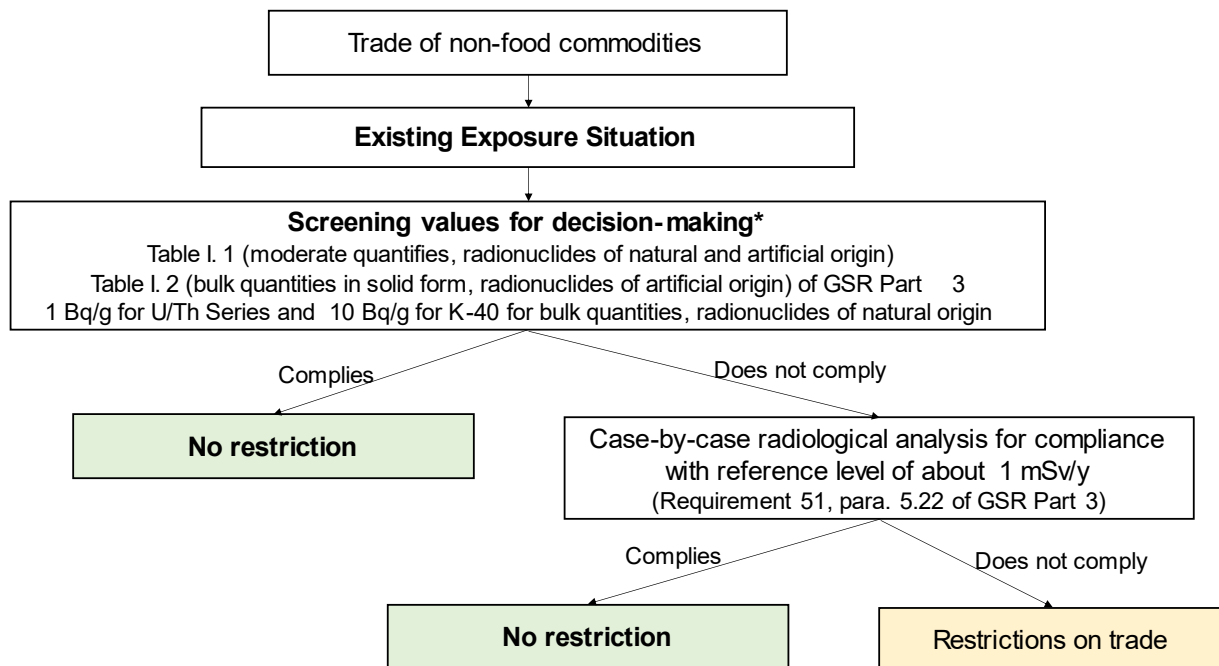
Trade of non-food commodities

Existing Exposure Situation

Screening values for decision-making*
Table I. 1 (moderate quantifies, radionuclides of natural and artificial origin)
Table I. 2 (bulk quantities in solid form, radionuclides of artificial origin) of GSR Part 3
1 Bq/g for U/Th Series and 10 Bq/g for K-40 for bulk quantities, radionuclides of natural origin

Complies

Does not comply

No restriction

Case-by-case radiological analysis for compliance with reference level of about 1 mSv/y
(Requirement 51, para. 5.22 of GSR Part 3)

Complies

Does not comply

No restriction

Restrictions on trade